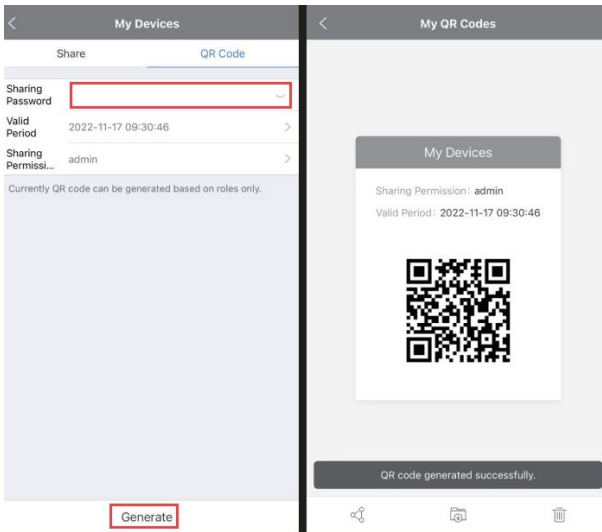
My Devices

Share QR Code

Sharing Password

Valid Period 2022-11-17 09:30:46

Sharing Permissi... admin

Currently QR code can be generated based on roles only.

Generate

My QR Codes

My Devices

Sharing Permission: admin

Valid Period: 2022-11-17 09:30:46

QR code generated successfully.